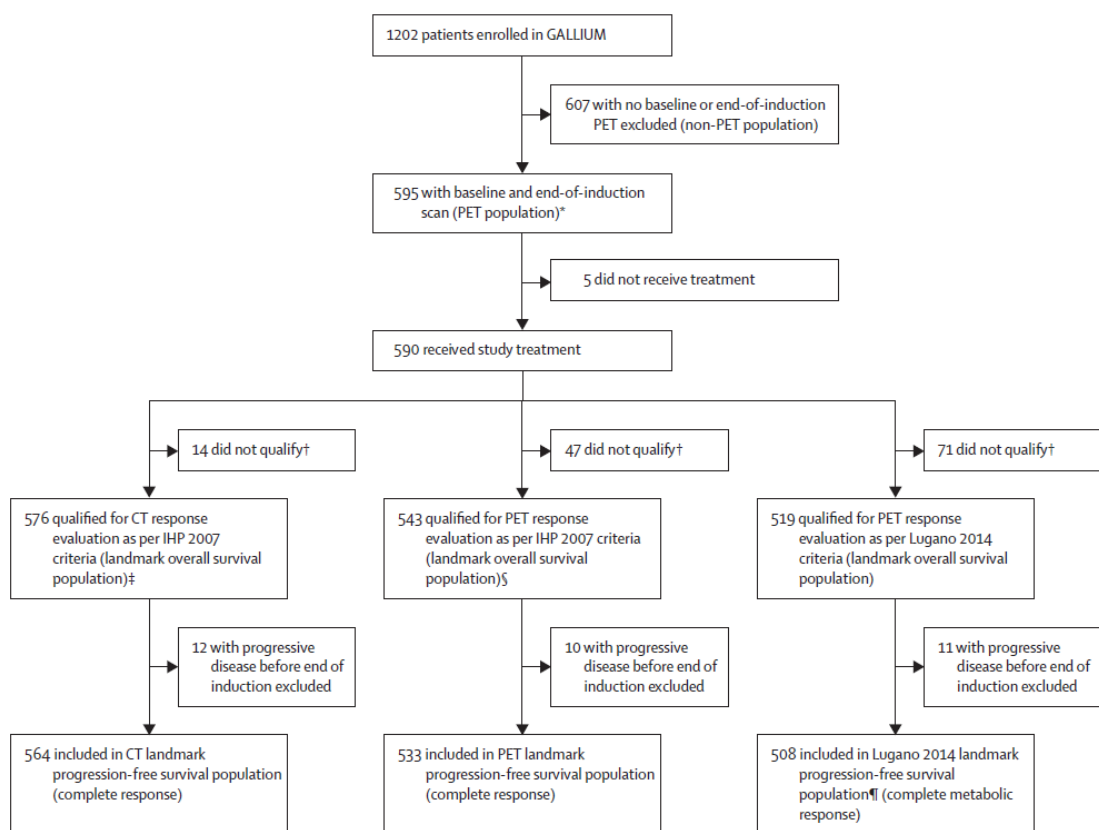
1202 patients enrolled in GALLIUM

607 with no baseline or end-of-induction PET excluded (non-PET population)

595 with baseline and end-of-induction scan (PET population)*

5 did not receive treatment

590 received study treatment

14 did not qualify†

47 did not qualify†

71 did not qualify†

576 qualified for CT response evaluation as per IHP 2007 criteria (landmark overall survival population)‡

543 qualified for PET response evaluation as per IHP 2007 criteria (landmark overall survival population)§

519 qualified for PET response evaluation as per Lugano 2014 criteria (landmark overall survival population)

12 with progressive disease before end of induction excluded

10 with progressive disease before end of induction excluded

11 with progressive disease before end of induction excluded

564 included in CT landmark progression-free survival population (complete response)

533 included in PET landmark progression-free survival population (complete response)

508 included in Lugano 2014 landmark progression-free survival population¶ (complete metabolic response)